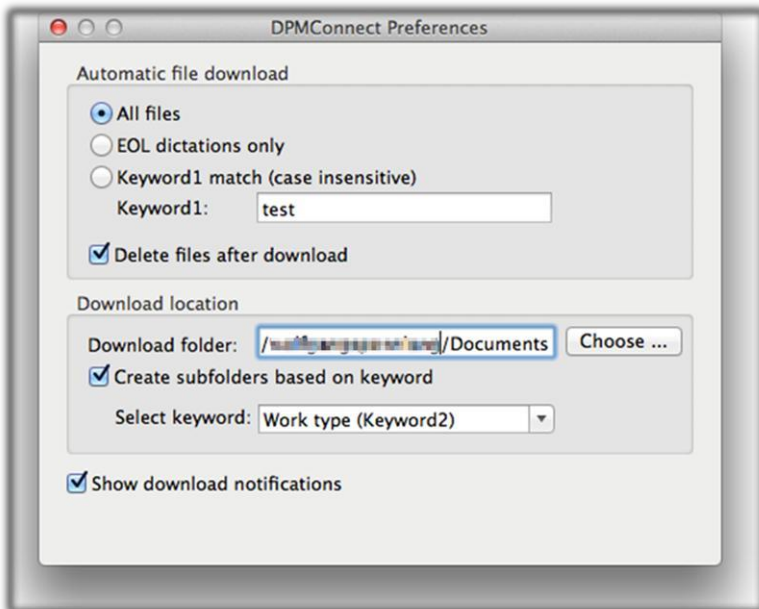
DPMConnect Preferences

Automatic file download

All files

EOL dictations only

Keyword1 match (case insensitive)

Keyword1: test

Delete files after download

Download location

Download folder: /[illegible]/Documents Choose ...

Create subfolders based on keyword

Select keyword: Work type (Keyword2)

Show download notifications